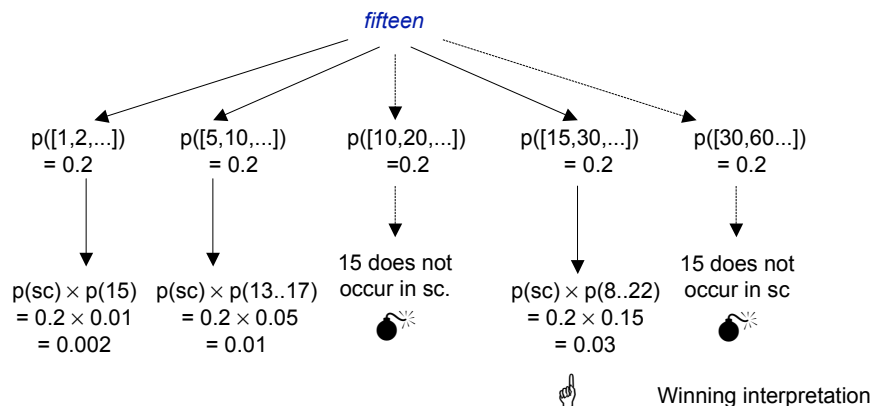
fifteen

p([1,2,...])
= 0.2

p([5,10,...])
= 0.2

p([10,20,...])
=0.2

p([15,30,...])
= 0.2

p([30,60...])
= 0.2

p(sc) $\times$ p(15)
= 0.2 $\times$ 0.01
= 0.002

p(sc) $\times$ p(13..17)
= 0.2 $\times$ 0.05
= 0.01

15 does not occur in sc.

p(sc) $\times$ p(8..22)
= 0.2 $\times$ 0.15
= 0.03

15 does not occur in sc

Winning interpretation